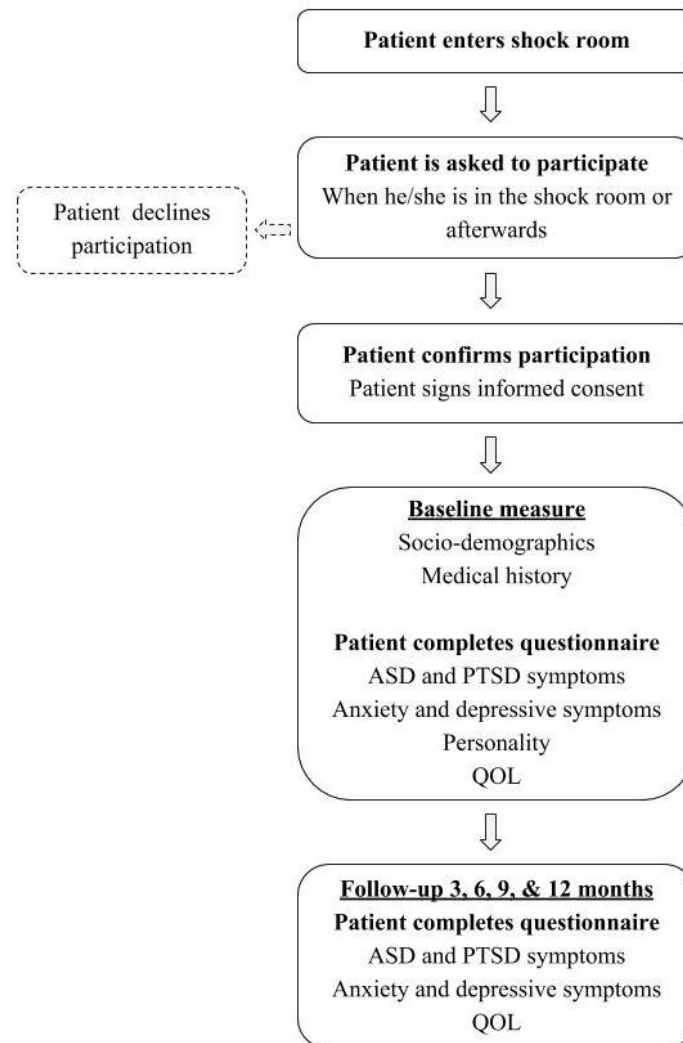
Patient enters shock room

Patient is asked to participate
When he/she is in the shock room or afterwards

Patient declines participation

Patient confirms participation
Patient signs informed consent

Baseline measure
Socio-demographics
Medical history

Patient completes questionnaire
ASD and PTSD symptoms
Anxiety and depressive symptoms
Personality
QOL

Follow-up 3, 6, 9, & 12 months
Patient completes questionnaire
ASD and PTSD symptoms
Anxiety and depressive symptoms
QOL